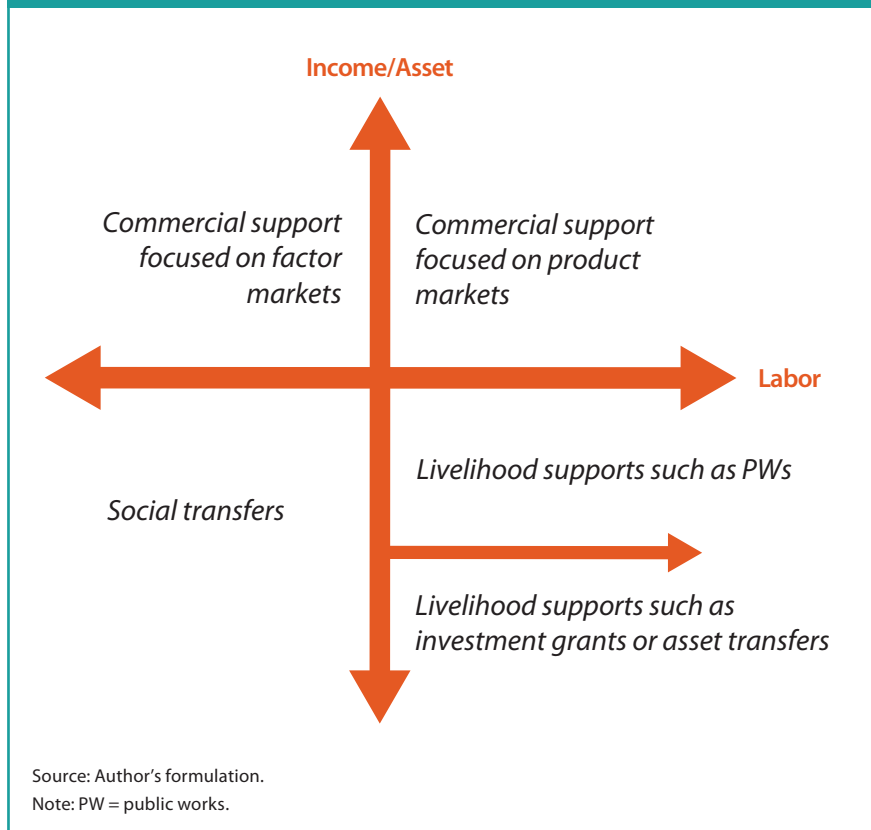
Income/Asset

Commercial support focused on factor markets

Commercial support focused on product markets

Labor

Livelihood supports such as PWs

Social transfers

Livelihood supports such as investment grants or asset transfers

Source: Author's formulation.
Note: PW = public works.